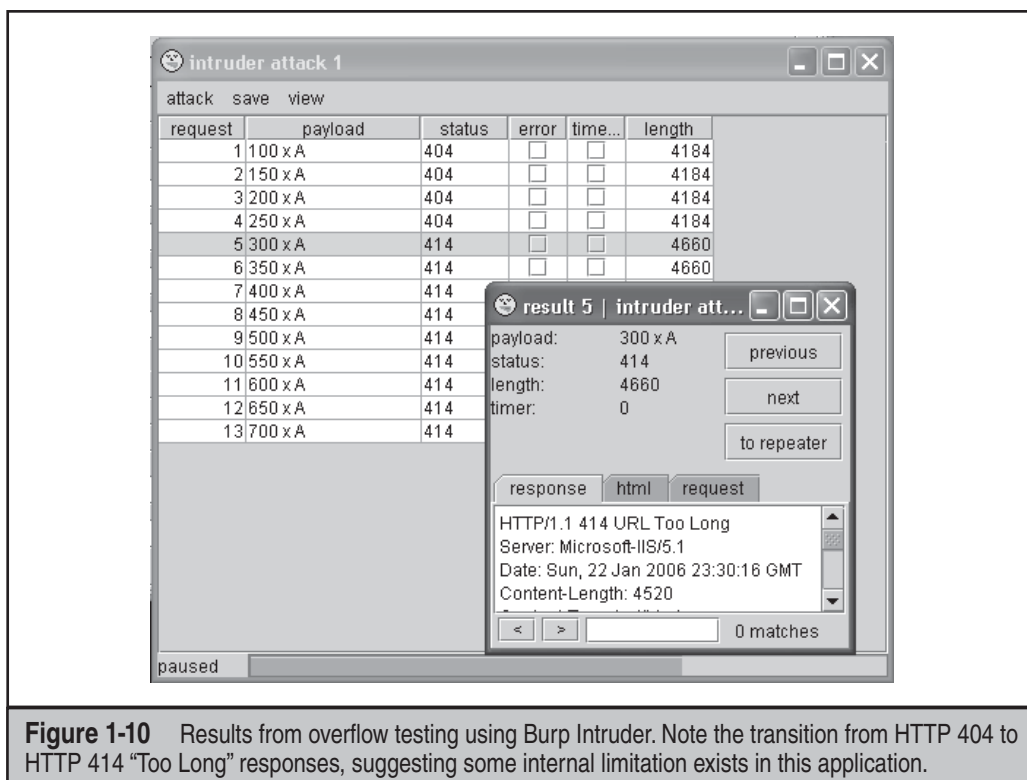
intruder attack 1

attack save view

| request | payload | status | error | time... | length |
|---|---|---|---|---|---|
| 1 | 100 x A | 404 | | | 4184 |
| 2 | 150 x A | 404 | | | 4184 |
| 3 | 200 x A | 404 | | | 4184 |
| 4 | 250 x A | 404 | | | 4184 |
| 5 | 300 x A | 414 | | | 4660 |
| 6 | 350 x A | 414 | | | 4660 |
| 7 | 400 x A | 414 | | | |
| 8 | 450 x A | 414 | | | |
| 9 | 500 x A | 414 | | | |
| 10 | 550 x A | 414 | | | |
| 11 | 600 x A | 414 | | | |
| 12 | 650 x A | 414 | | | |
| 13 | 700 x A | 414 | | | |

result 5 | intruder att...

payload: 300 x A
status: 414
length: 4660
timer: 0

previous

next

to repeater

response html request

HTTP/1.1 414 URL Too Long
Server: Microsoft-IIS/5.1
Date: Sun, 22 Jan 2006 23:30:16 GMT
Content-Length: 4520
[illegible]

< > 0 matches

paused

**Figure 1-10** Results from overflow testing using Burp Intruder. Note the transition from HTTP 404 to HTTP 414 "Too Long" responses, suggesting some internal limitation exists in this application.